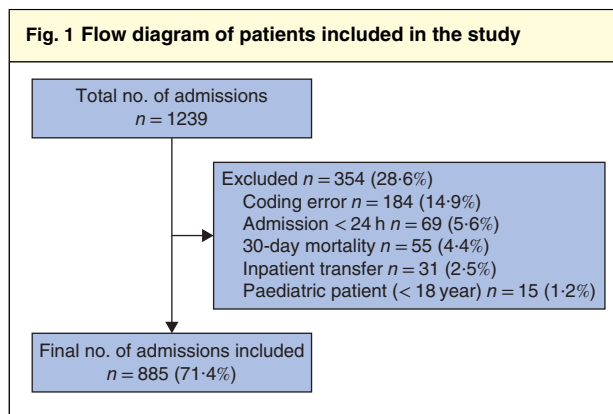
Fig. 1 Flow diagram of patients included in the study

Total no. of admissions
$n = 1239$

Excluded $n = 354$ (28·6%)
Coding error $n = 184$ (14·9%)
Admission < 24 h $n = 69$ (5·6%)
30-day mortality $n = 55$ (4·4%)
Inpatient transfer $n = 31$ (2·5%)
Paediatric patient (< 18 year) $n = 15$ (1·2%)

Final no. of admissions included
$n = 885$ (71·4%)